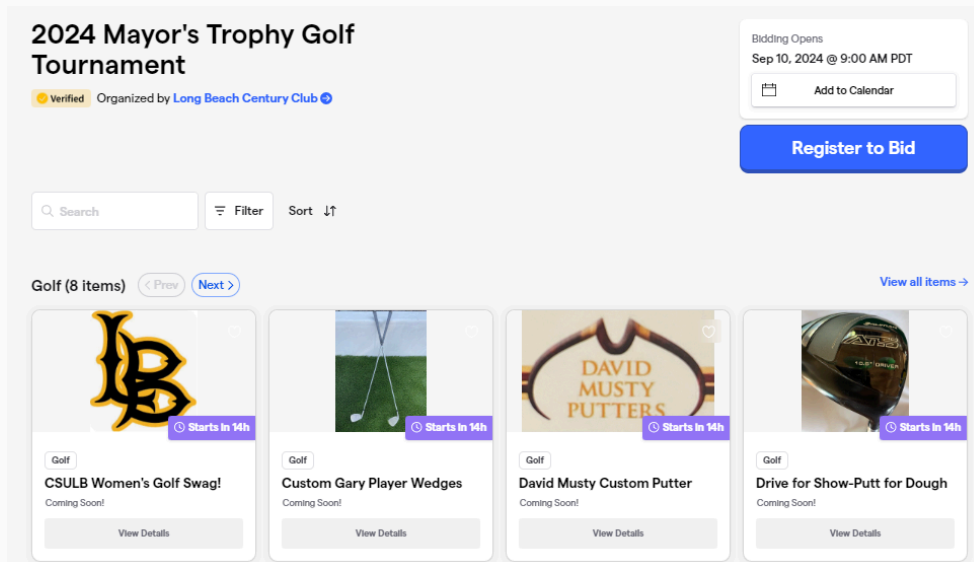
2024 Mayor's Trophy Golf Tournament

Verified Organized by Long Beach Century Club

Bidding Opens
Sep 10, 2024 @ 9:00 AM PDT

Add to Calendar

Register to Bid

Search

Filter

Sort

Golf (8 items) < Prev Next >

View all items →

LB

Starts in 14h

Golf

CSULB Women's Golf Swag!

Coming Soon!

View Details

Starts in 14h

Golf

Custom Gary Player Wedges

Coming Soon!

View Details

DAVID MUSTY PUTTERS

Starts in 14h

Golf

David Musty Custom Putter

Coming Soon!

View Details

Starts in 14h

Golf

Drive for Show-Putt for Dough

Coming Soon!

View Details